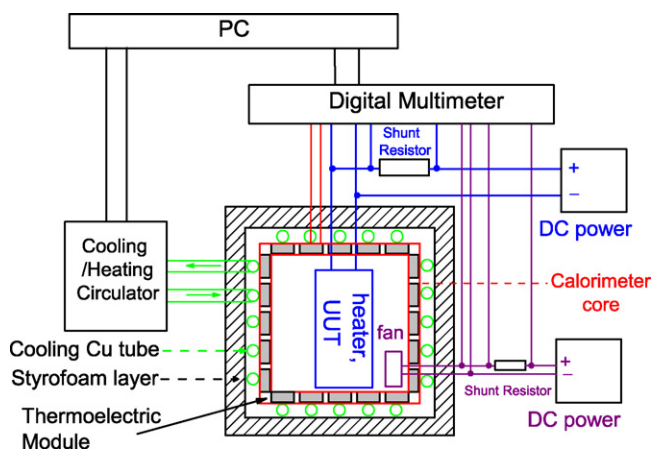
PC

Digital Multimeter

Shunt Resistor

+
−

DC power

Cooling /Heating Circulator

Calorimeter core

heater, UUT

fan

Cooling Cu tube

Styrofoam layer

Thermoelectric Module

Shunt Resistor

+
−

DC power